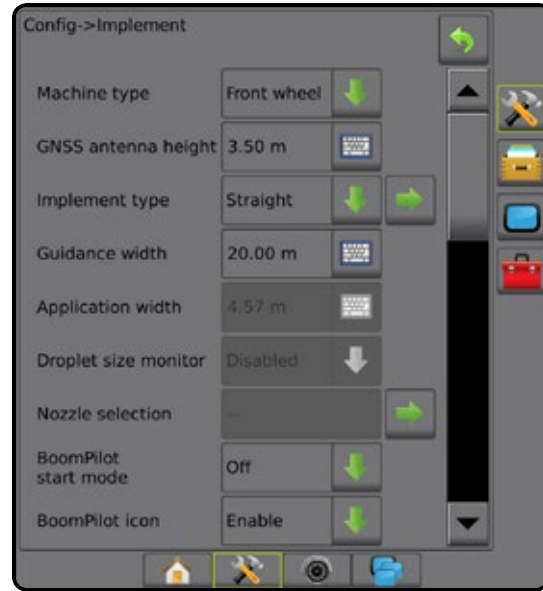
Config->Implement

Machine type | Front wheel

GNSS antenna height | 3.50 m

Implement type | Straight

Guidance width | 20.00 m

Application width | 4.57 m

Droplet size monitor | Disabled

Nozzle selection | --

BoomPilot start mode | Off

BoomPilot icon | Enable